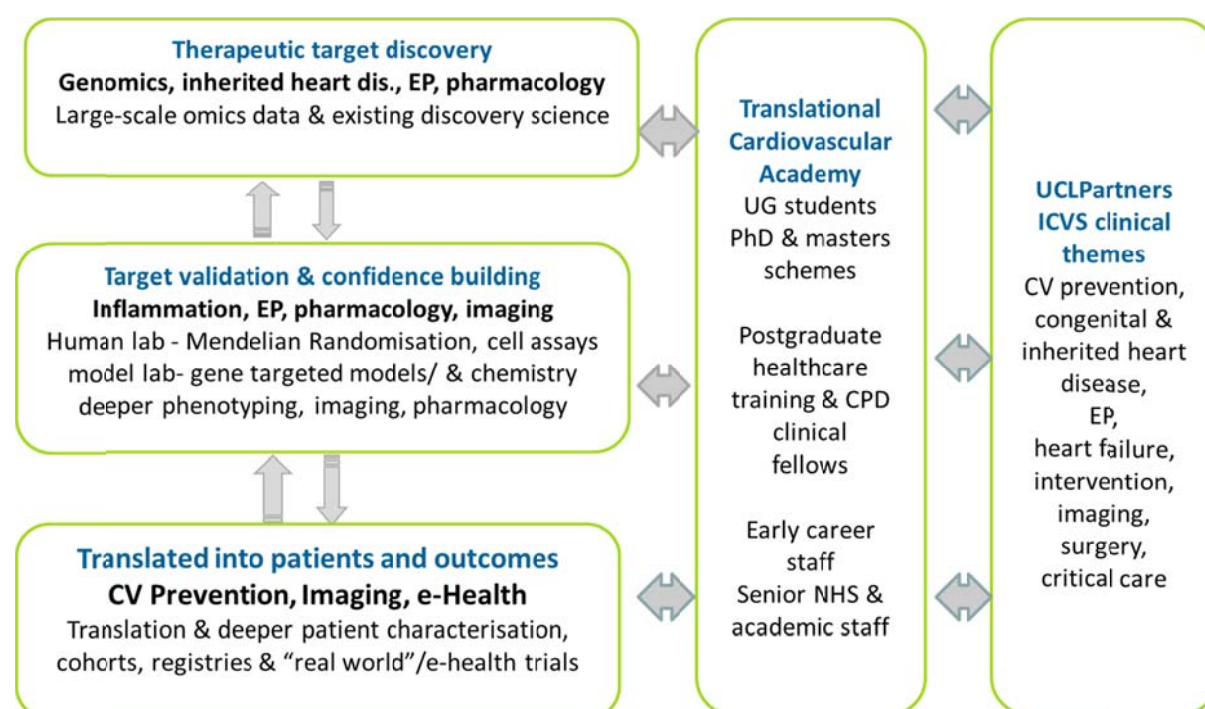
Therapeutic target discovery
Genomics, inherited heart dis., EP, pharmacology
Large-scale omics data & existing discovery science

Target validation & confidence building
Inflammation, EP, pharmacology, imaging
Human lab - Mendelian Randomisation, cell assays
model lab- gene targeted models/ & chemistry
deeper phenotyping, imaging, pharmacology

Translated into patients and outcomes
CV Prevention, Imaging, e-Health
Translation & deeper patient characterisation, cohorts, registries & "real world"/e-health trials

Translational Cardiovascular Academy
UG students
PhD & masters schemes

Postgraduate healthcare training & CPD clinical fellows

Early career staff
Senior NHS & academic staff

UCLPartners ICVS clinical themes
CV prevention, congenital & inherited heart disease, EP, heart failure, intervention, imaging, surgery, critical care